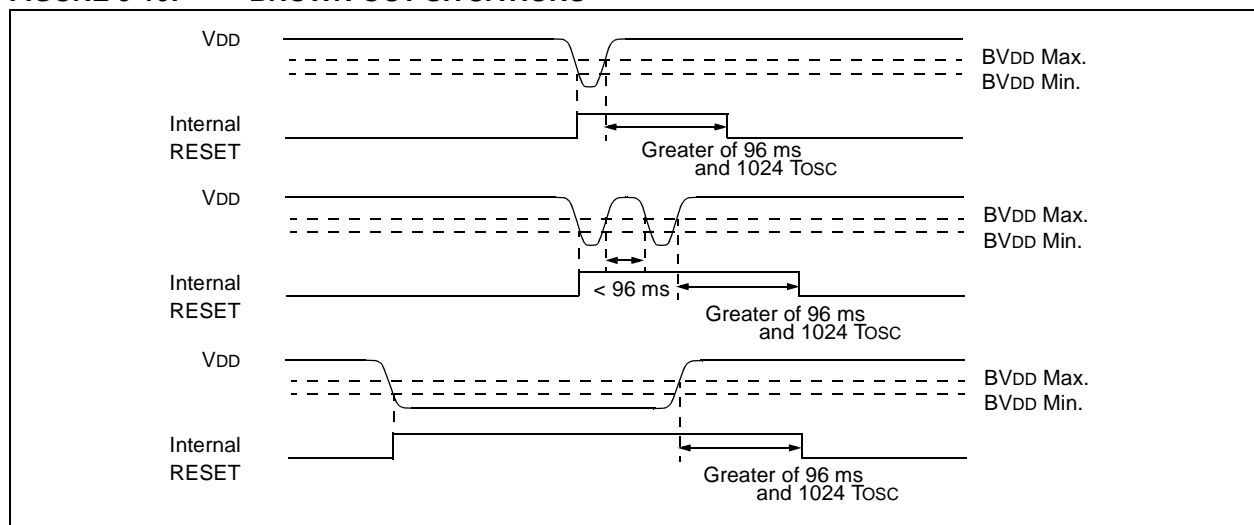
VDD

BVDD Max.

BVDD Min.

Internal RESET

Greater of 96 ms and 1024 TOSC

VDD

BVDD Max.

BVDD Min.

Internal RESET

< 96 ms

Greater of 96 ms and 1024 TOSC

VDD

BVDD Max.

BVDD Min.

Internal RESET

Greater of 96 ms and 1024 TOSC